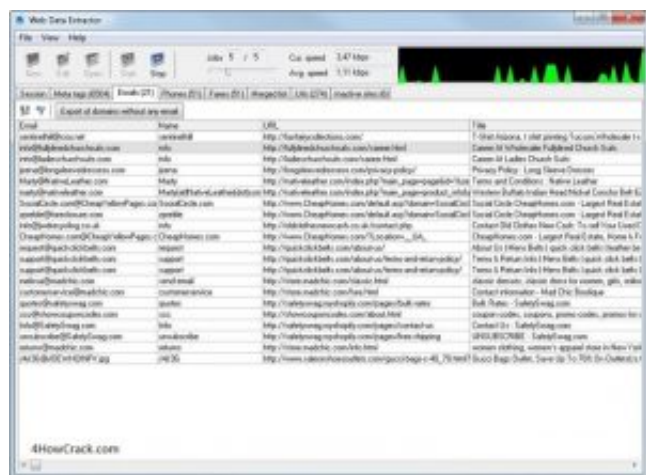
Web Data Extractor

File View Help

New Edit Open Start Stop

Jobs 5 / 5

Cur. speed 3.47 kbps
Avg. speed 1.11 kbps

Session Meta tags (4304) Emails (31) Phones (51) Faxes (51) Merged list Urls (274) Inactive sites (6)

Export all domains without any email

| Email | Name | URL | Title |
|---|---|---|---|
| centrehill@cox.net | centrehill | http://fashionicollections.com/ | T-Shirt Arizona, t shirt printing Tucson, Wholesale t-s |
| info@fullybleedchurchsuits.com | info | http://fullybleedchurchsuits.com/career.html | Career At Wholesale Fullybleed Church Suits |
| info@ladieschurchsuits.com | info | http://ladieschurchsuits.com/career.html | Career At Ladies Church Suits |
| joana@longsleevedresses.com | joana | http://longsleevedresses.com/privacy-policy/ | Privacy Policy - Long Sleeve Dresses |
| Marty@NativeLeather.com | Marty | http://nativeleather.com/index.php?main_page=page&id=5&zi | Terms and Conditions : Native Leather |
| mail@nativeleather.com | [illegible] | http://nativeleather.com/index.php?main_page=product_info&c | Western Buffalo Indian Head Nickel Concho Belt B |
| SocialCircle.com@CheapYellowPages.co | SocialCircle.com | http://www.CheapHomes.com/default.asp?domain=SocialCircl | Social Circle CheapHomes.com - Largest Real Estat |
| sparkle@fameissue.com | sparkle | http://www.CheapHomes.com/default.asp?domain=SocialCircl | Social Circle CheapHomes.com - Largest Real Estat |
| info@potterpiling.co.uk | info | http://oldclothesnewcash.co.uk/contact.php | Contact Old Clothes New Cash. To sell Your Used C |
| CheapHomes.com@CheapYellowPages.c | CheapHomes.com | http://www.CheapHomes.com/?Location=_GA_ | CheapHomes.com - Largest Real Estate, Home & F |
| request@quickclickbelts.com | request | http://quickclickbelts.com/about-us/ | About Us | Mens Belts | quick click belts | leather be |
| support@quickclickbelts.com | support | http://quickclickbelts.com/about-us/terms-and-returnpolicy/ | Terms & Return Info | Mens Belts | quick click belts | |
| support@quickclickbelts.com | support | http://quickclickbelts.com/about-us/terms-and-returnpolicy/ | Terms & Return Info | Mens Belts | quick click belts | |
| mailus@madchic.com | send email | http://www.madchic.com/classic.html | classic dresses, classic dress for women, girls, wome |
| customerservice@madchic.com | customerservice | http://www.madchic.com/faq.html | Contact information - Mad Chic Boutique |
| quotes@safetyswag.com | quotes | http://safetyswag.myshopify.com/pages/bulk-rates | Bulk Rates - SafetySwag.com |
| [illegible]@showcasecodes.com | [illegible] | http://showcasecodes.com/about.html | coupon codes, coupons, promo codes, promos for s |
| info@SafetySwag.com | info | http://safetyswag.myshopify.com/pages/contact-us | Contact Us - SafetySwag.com |
| unsubscribe@SafetySwag.com | unsubscribe | http://safetyswag.myshopify.com/pages/free-shipping | UNSUBSCRIBE - SafetySwag.com |
| mailus@madchic.com | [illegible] | http://www.madchic.com/info.html | women clothing, women's apparel store in New York |
| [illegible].jpg | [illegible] | http://www.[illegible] | Gucci Bags Outlet, Save Up To 70% On Outlets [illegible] |

4HowCrack.com